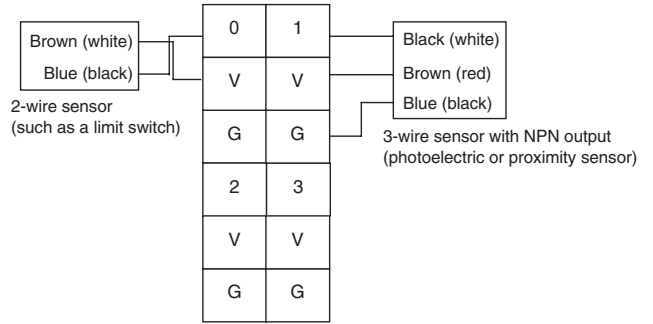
Brown (white)
Blue (black)

2-wire sensor
(such as a limit switch)

| 0 | 1 |
|---|---|
| V | V |
| G | G |
| 2 | 3 |
| V | V |
| G | G |

Black (white)
Brown (red)
Blue (black)

3-wire sensor with NPN output
(photoelectric or proximity sensor)